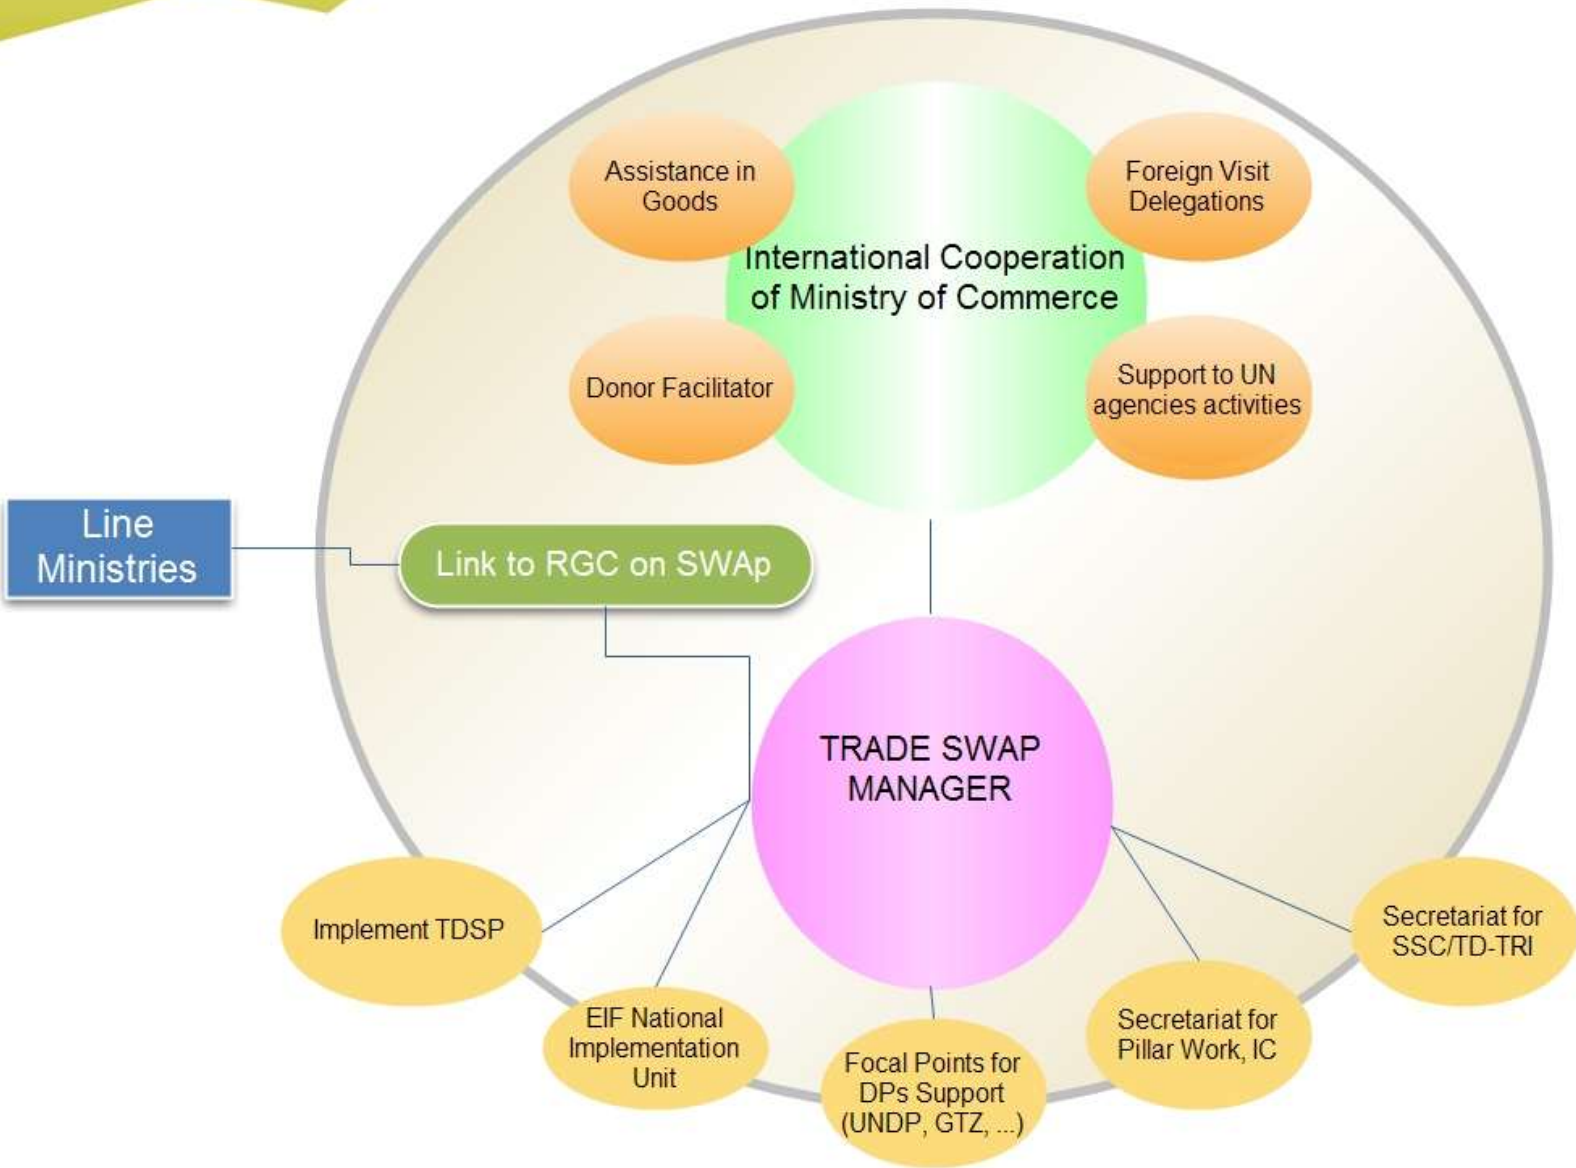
Assistance in Goods

Foreign Visit Delegations

International Cooperation of Ministry of Commerce

Donor Facilitator

Support to UN agencies activities

Line Ministries

Link to RGC on SWAp

TRADE SWAP MANAGER

Implement TDSP

EIF National Implementation Unit

Focal Points for DPs Support (UNDP, GTZ, ...)

Secretariat for Pillar Work, IC

Secretariat for SSC/TD-TRI